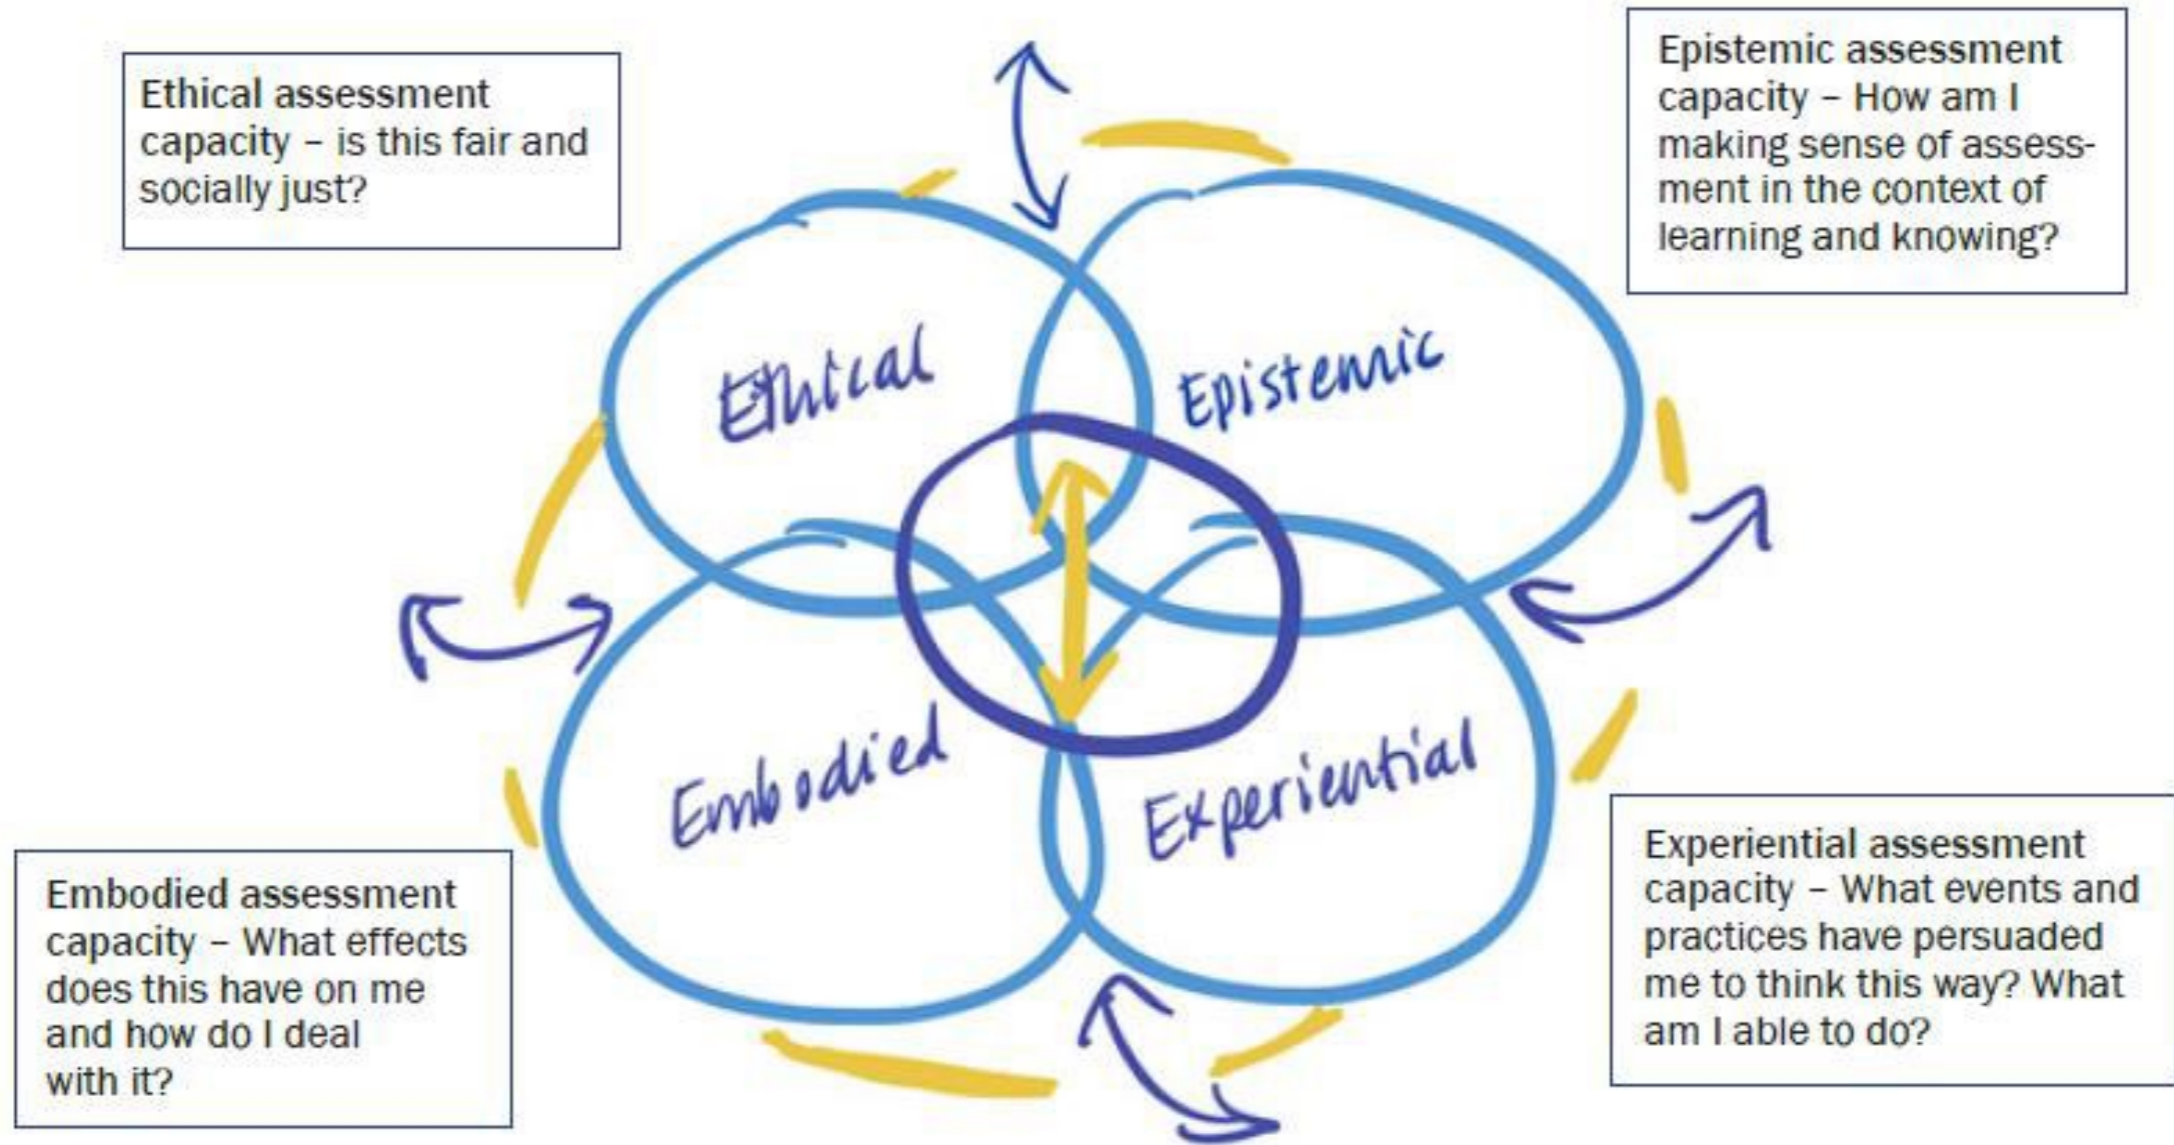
Ethical assessment capacity – is this fair and socially just?

Epistemic assessment capacity – How am I making sense of assessment in the context of learning and knowing?

Ethical

Epistemic

Embodied

Experiential

Embodied assessment capacity – What effects does this have on me and how do I deal with it?

Experiential assessment capacity – What events and practices have persuaded me to think this way? What am I able to do?